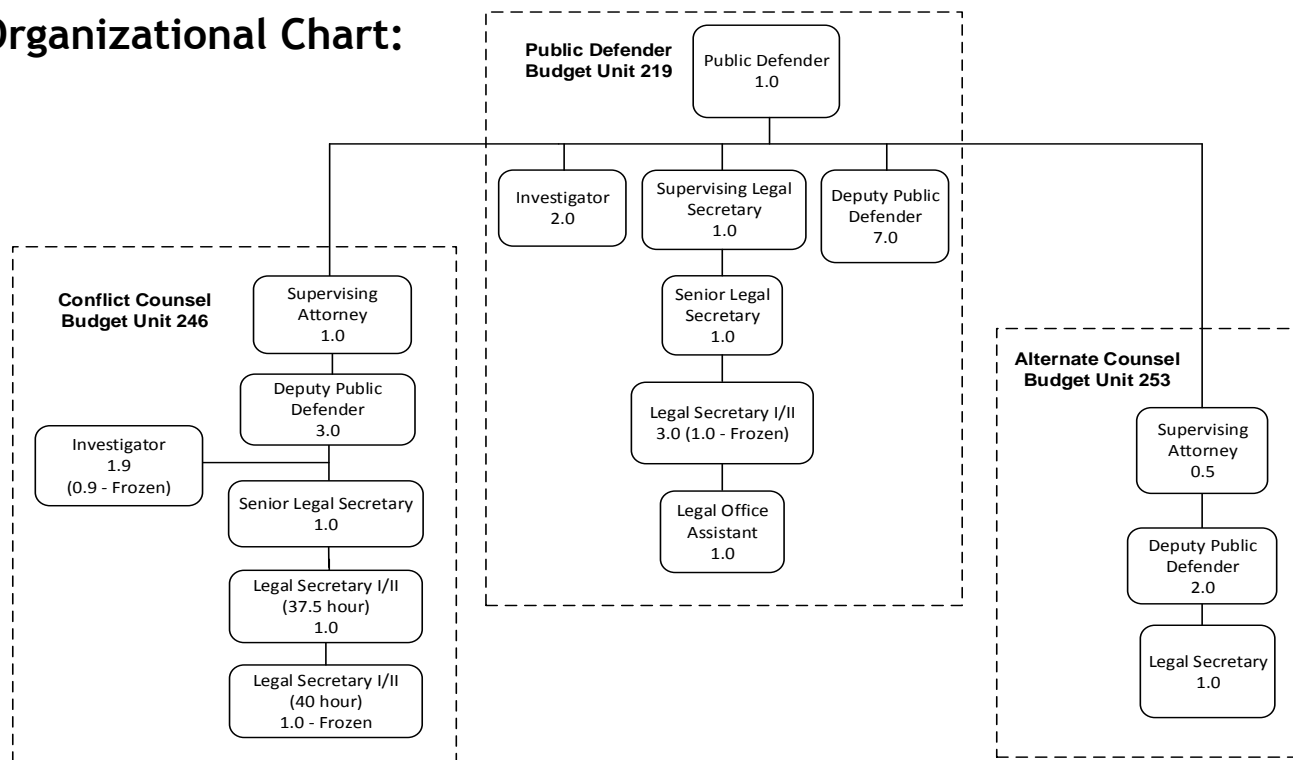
Organizational Chart:

Public Defender
Budget Unit 219

Public Defender
1.0

Investigator
2.0

Supervising Legal Secretary
1.0

Deputy Public Defender
7.0

Senior Legal Secretary
1.0

Legal Secretary I/II
3.0 (1.0 - Frozen)

Legal Office Assistant
1.0

Conflict Counsel
Budget Unit 246

Supervising Attorney
1.0

Deputy Public Defender
3.0

Investigator
1.9
(0.9 - Frozen)

Senior Legal Secretary
1.0

Legal Secretary I/II
(37.5 hour)
1.0

Legal Secretary I/II
(40 hour)
1.0 - Frozen

Alternate Counsel
Budget Unit 253

Supervising Attorney
0.5

Deputy Public Defender
2.0

Legal Secretary
1.0